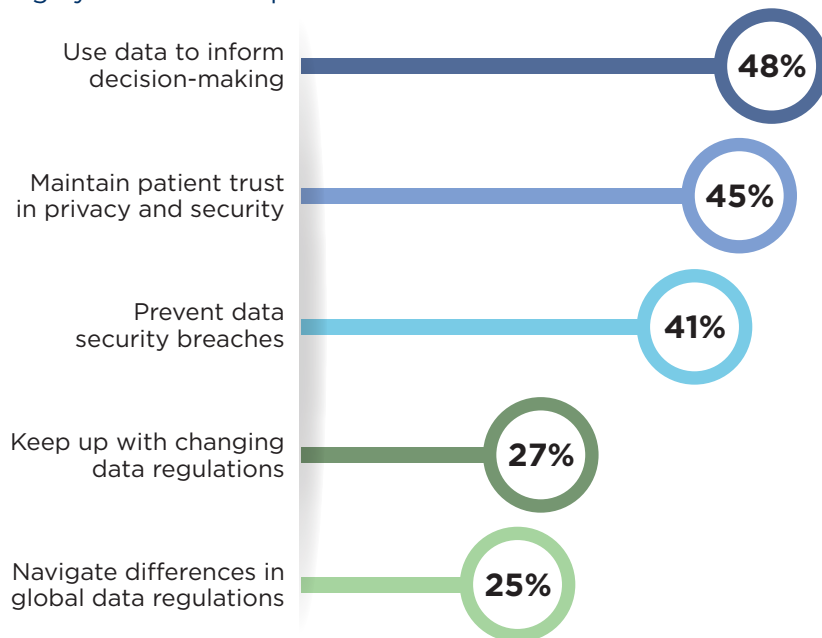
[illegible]

Use data to inform decision-making
48%

Maintain patient trust in privacy and security
45%

Prevent data security breaches
41%

Keep up with changing data regulations
27%

Navigate differences in global data regulations
25%